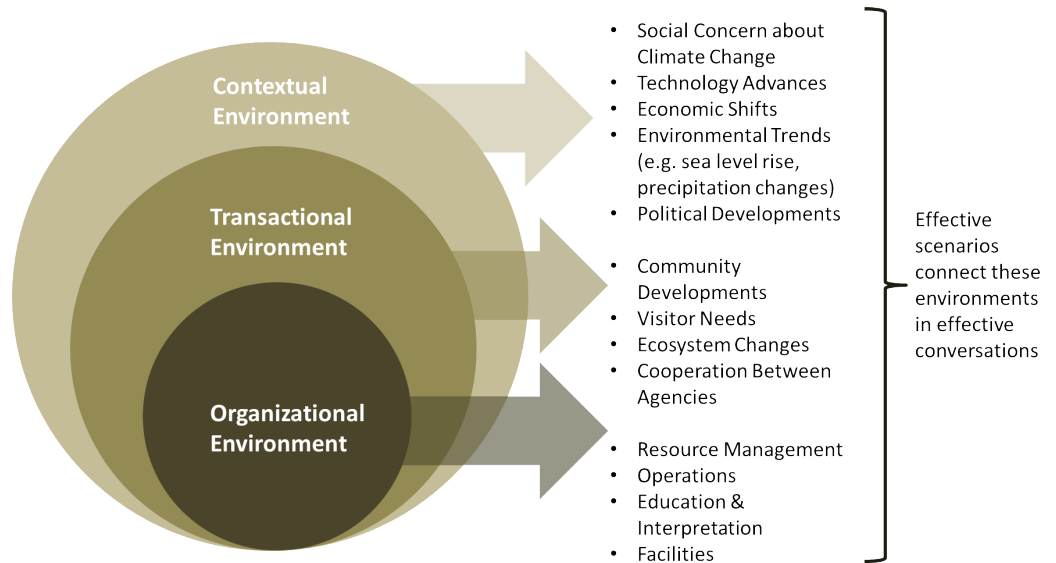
Contextual Environment

Transactional Environment

Organizational Environment

• Social Concern about Climate Change
• Technology Advances
• Economic Shifts
• Environmental Trends (e.g. sea level rise, precipitation changes)
• Political Developments

• Community Developments
• Visitor Needs
• Ecosystem Changes
• Cooperation Between Agencies

• Resource Management
• Operations
• Education & Interpretation
• Facilities

Effective scenarios connect these environments in effective conversations